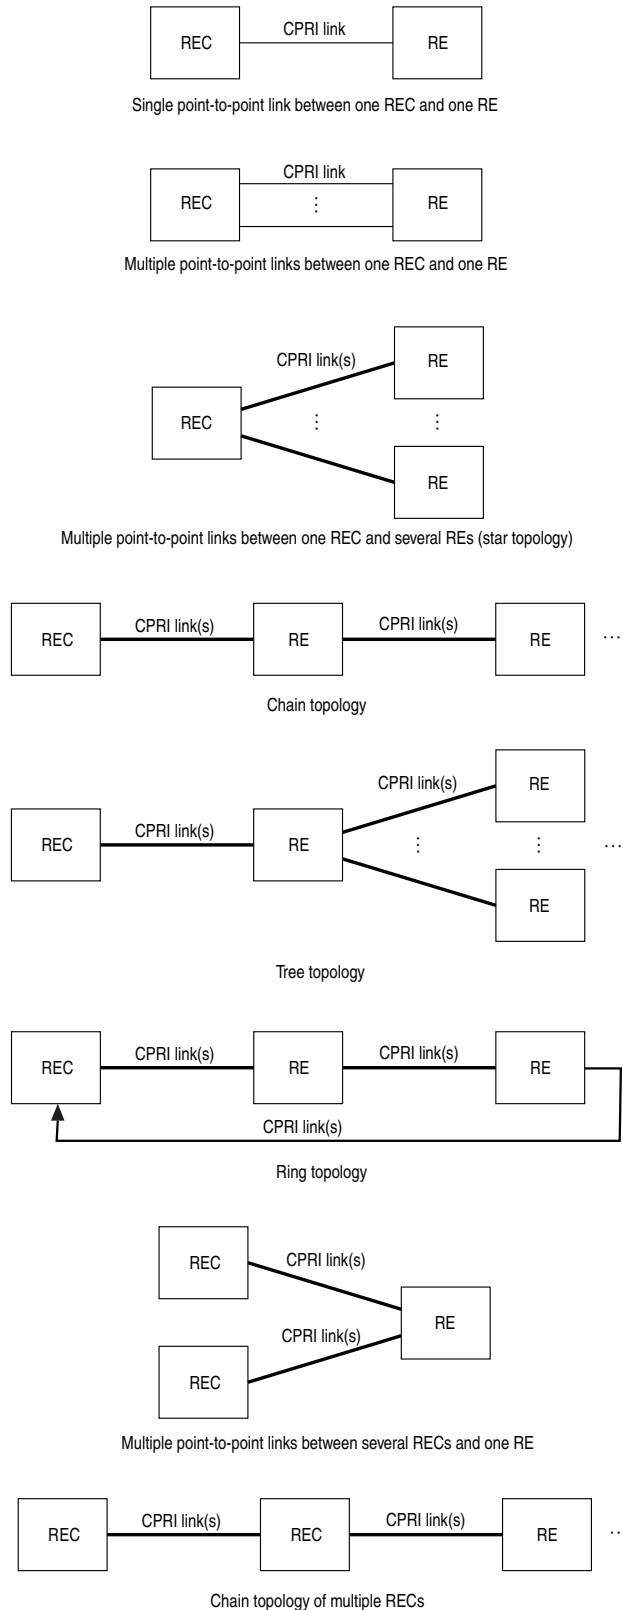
REC CPRI link RE

Single point-to-point link between one REC and one RE

REC CPRI link ⋮ RE

Multiple point-to-point links between one REC and one RE

CPRI link(s) RE
REC ⋮ ⋮
RE

Multiple point-to-point links between one REC and several REs (star topology)

REC CPRI link(s) RE CPRI link(s) RE ⋯

Chain topology

CPRI link(s) RE
REC CPRI link(s) RE ⋮ ⋮ ⋯
RE

Tree topology

REC CPRI link(s) RE CPRI link(s) RE
CPRI link(s)

Ring topology

REC CPRI link(s)
RE
CPRI link(s)
REC

Multiple point-to-point links between several RECs and one RE

REC CPRI link(s) REC CPRI link(s) RE ⋯

Chain topology of multiple RECs